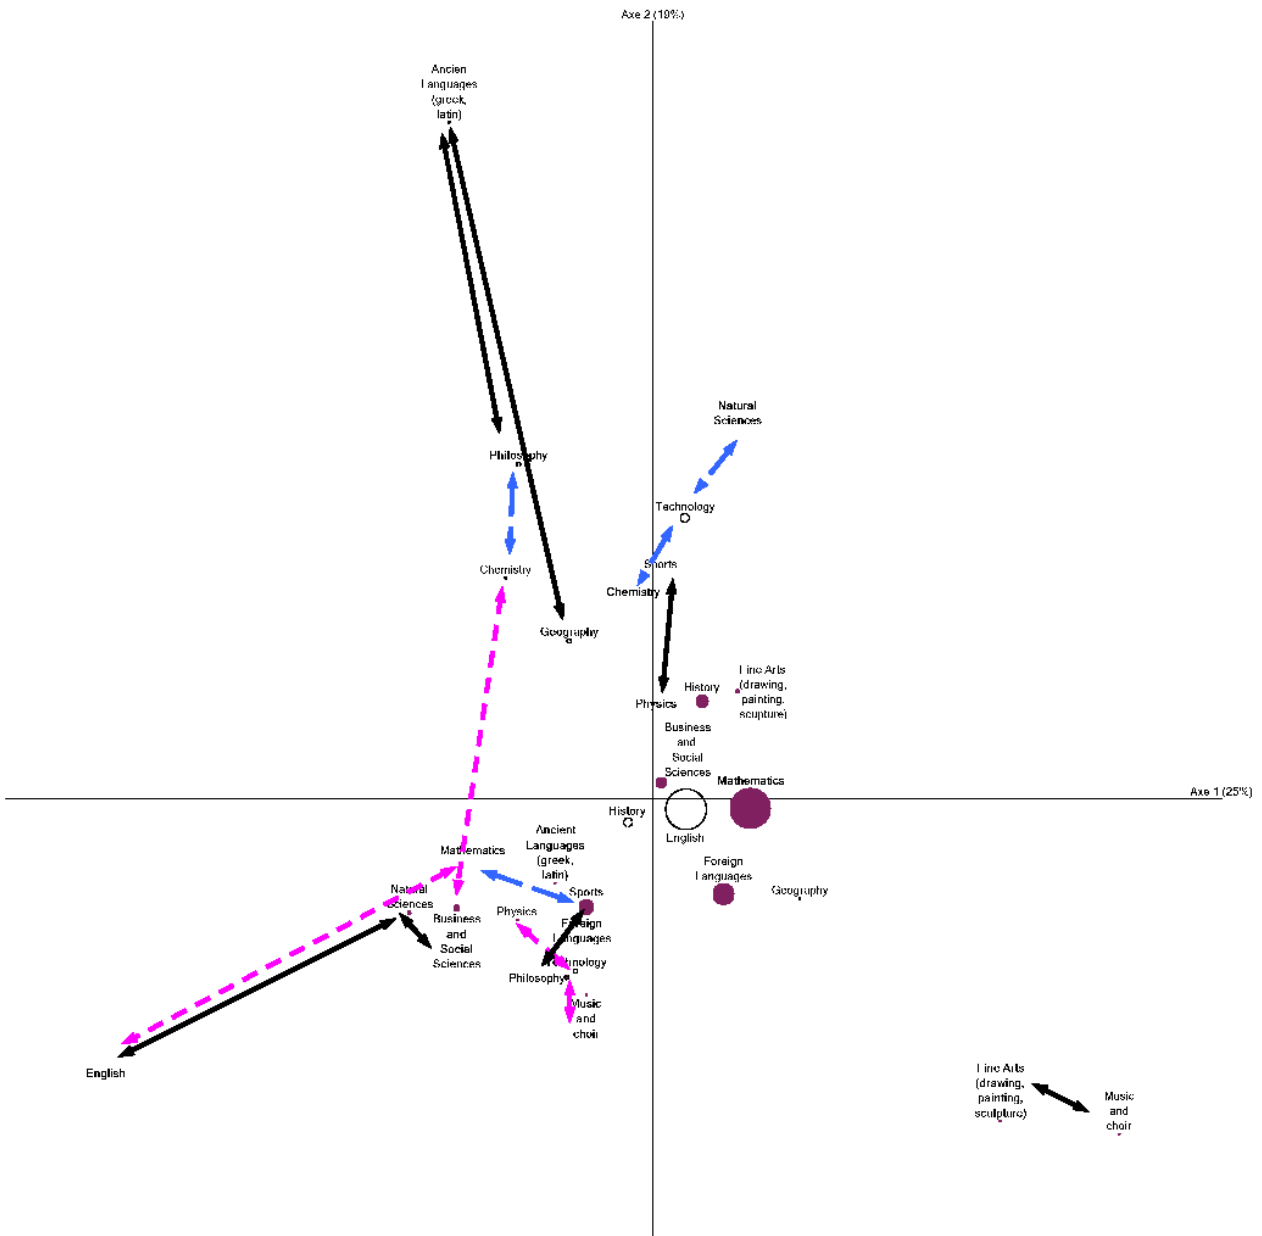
Axe 2 (19%)

Ancien Languages (greek, latin)

Natural Sciences

Philosophy

Technology

Chemistry

Sports

Chemistry

Geography

Fine Arts (drawing, painting, scupture)

History

Physics

Business and Social Sciences

Mathematics

Axe 1 (25%)

History

English

Ancient Languages (greek, latin)

Mathematics

Foreign Languages

Geography

Natural Sciences

Sports

Business and Social Sciences

Physics

Foreign Languages

Technology

Philosophy

Music and choir

English

Fine Arts (drawing, painting, sculpture)

Music and choir